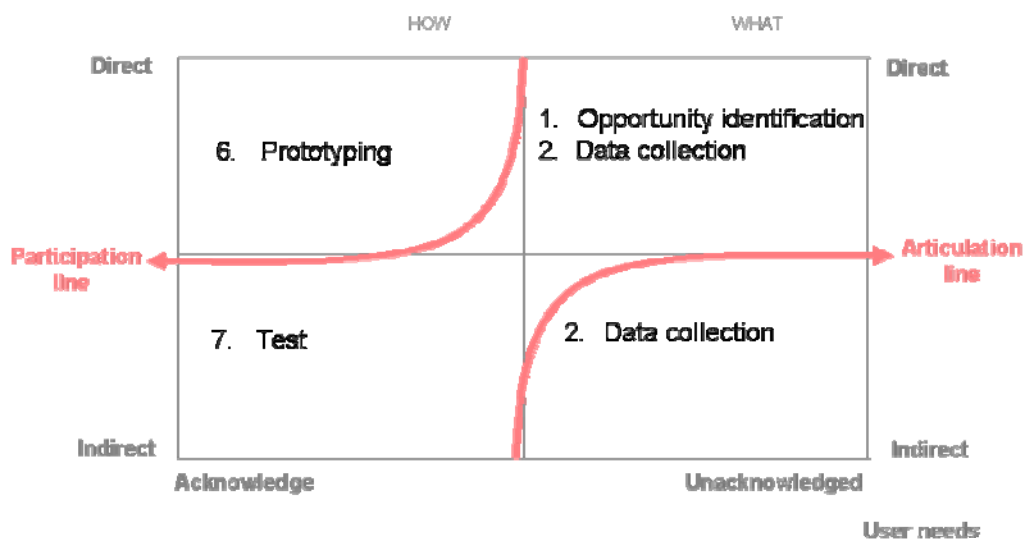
HOW

WHAT

Direct

Direct

6. Prototyping

1. Opportunity identification
2. Data collection

Participation line

Articulation line

7. Test

2. Data collection

Indirect

Indirect

Acknowledge

Unacknowledged

User needs